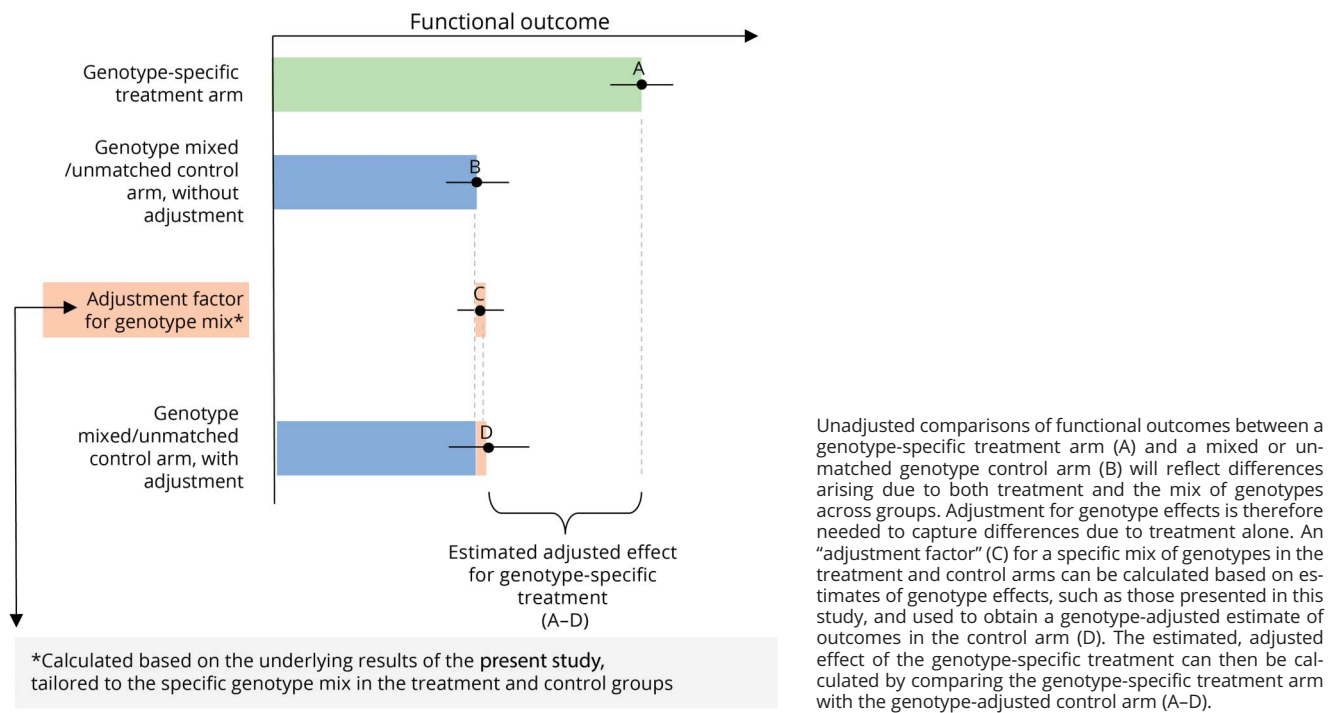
Functional outcome

Genotype-specific treatment arm

A

Genotype mixed /unmatched control arm, without adjustment

B

Adjustment factor for genotype mix*

C

Genotype mixed/unmatched control arm, with adjustment

D

Estimated adjusted effect for genotype-specific treatment (A–D)

*Calculated based on the underlying results of the present study, tailored to the specific genotype mix in the treatment and control groups

Unadjusted comparisons of functional outcomes between a genotype-specific treatment arm (A) and a mixed or unmatched genotype control arm (B) will reflect differences arising due to both treatment and the mix of genotypes across groups. Adjustment for genotype effects is therefore needed to capture differences due to treatment alone. An "adjustment factor" (C) for a specific mix of genotypes in the treatment and control arms can be calculated based on estimates of genotype effects, such as those presented in this study, and used to obtain a genotype-adjusted estimate of outcomes in the control arm (D). The estimated, adjusted effect of the genotype-specific treatment can then be calculated by comparing the genotype-specific treatment arm with the genotype-adjusted control arm (A–D).